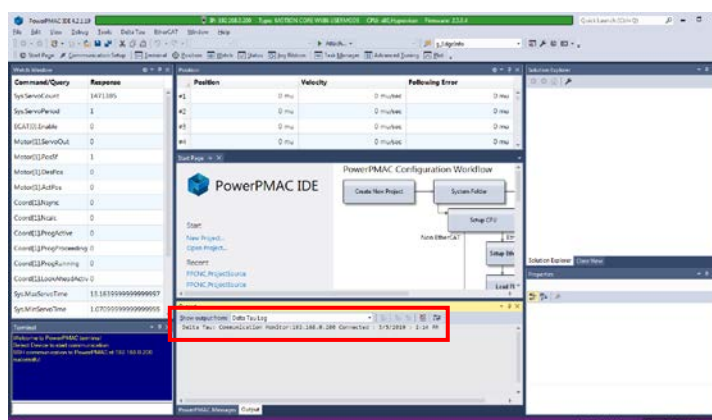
PowerPMAC IDE 4.2.1.19
IP: 192.168.0.200 Type: MOTION CORE WMB (SERVO) CPU: x86 Hyperion Firmware: 2.5.0.4
Quick Launch (Ctrl+Q)
File Edit View Debug Tools Delta Tau EtherCAT Window Help
Attach...
Start Page Communication Setup Terminal Position Watch Status Jog Ribbon Task Manager Advanced Tuning Plot
Watch Window
| Command/Query | Response |
|---|---|
| Sys.ServoCount | 1471385 |
| Sys.ServoPeriod | 1 |
| ECAT[0].Enable | 0 |
| Motor[1].ServoOut | 0 |
| Motor[1].PosSf | 1 |
| Motor[1].DesPos | 0 |
| Motor[1].ActPos | 0 |
| Coord[1].Ncyc | 0 |
| Coord[1].Ncalc | 0 |
| Coord[1].ProgActive | 0 |
| Coord[1].ProgProceeding | 0 |
| Coord[1].ProgRunning | 0 |
| Coord[1].LookAheadActive | 0 |
| Sys.MaxServoTime | 15.1833999999999997 |
| Sys.MinServoTime | 1.07099999999999995 |

Terminal
Welcome to PowerPMAC terminal
Select Device to start communication
SSH communication to PowerPMAC at 192.168.0.200 successful!
Position
| | Position | Velocity | Following Error |
|---|---|---|---|
| #1 | 0 mu | 0 mu/sec | 0 mu |
| #2 | 0 mu | 0 mu/sec | 0 mu |
| #3 | 0 mu | 0 mu/sec | 0 mu |
| #4 | 0 mu | 0 mu/sec | 0 mu |

Start Page
PowerPMAC IDE
PowerPMAC Configuration Workflow
Create New Project
System Folder
Setup CPU
Form EtherCAT
Setup Sth
Load H
Start
New Project...
Open Project...
Recent
PPCNC ProjectSource
PPCNC ProjectSource
Output
Show output from: Delta Tau Log
Delta Tau: Communication Monitor:192.168.0.200 Connected : 3/5/2019 : 1:14 PM
PowerPMAC Messages Output
Solution Explorer
Solution Explorer Class View
Properties